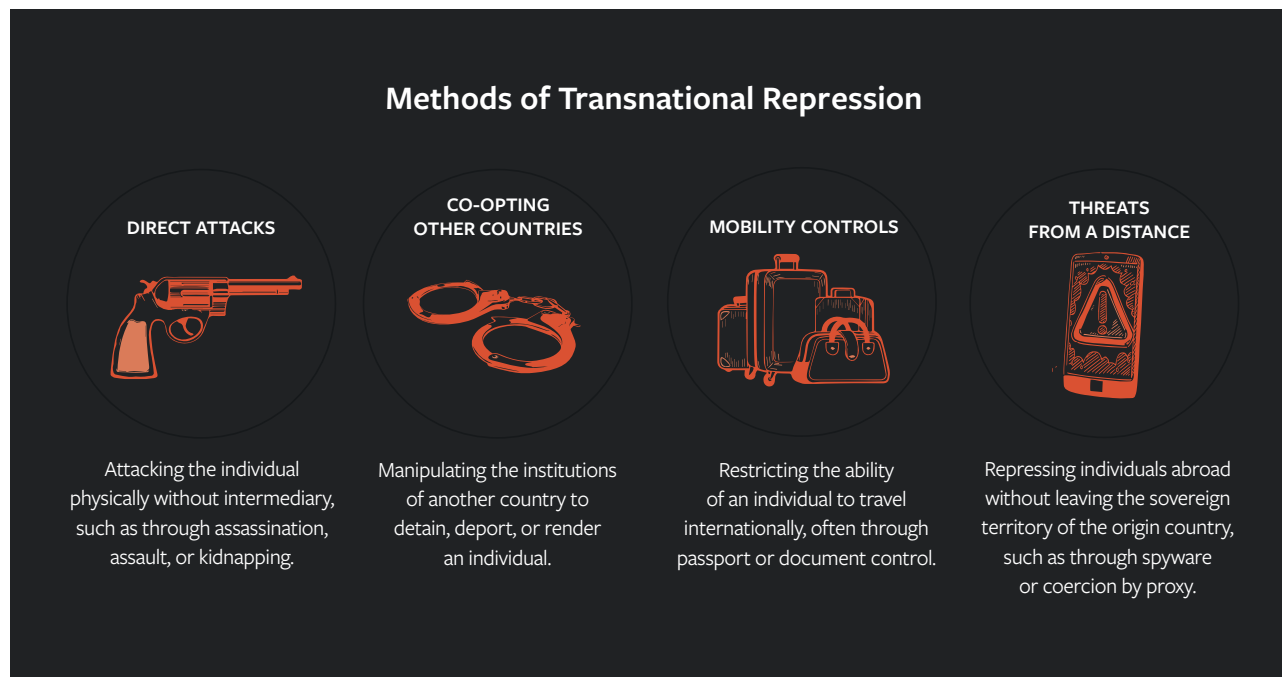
Methods of Transnational Repression

DIRECT ATTACKS

Attacking the individual physically without intermediary, such as through assassination, assault, or kidnapping.

CO-OPTING OTHER COUNTRIES

Manipulating the institutions of another country to detain, deport, or render an individual.

MOBILITY CONTROLS

Restricting the ability of an individual to travel internationally, often through passport or document control.

THREATS FROM A DISTANCE

Repressing individuals abroad without leaving the sovereign territory of the origin country, such as through spyware or coercion by proxy.